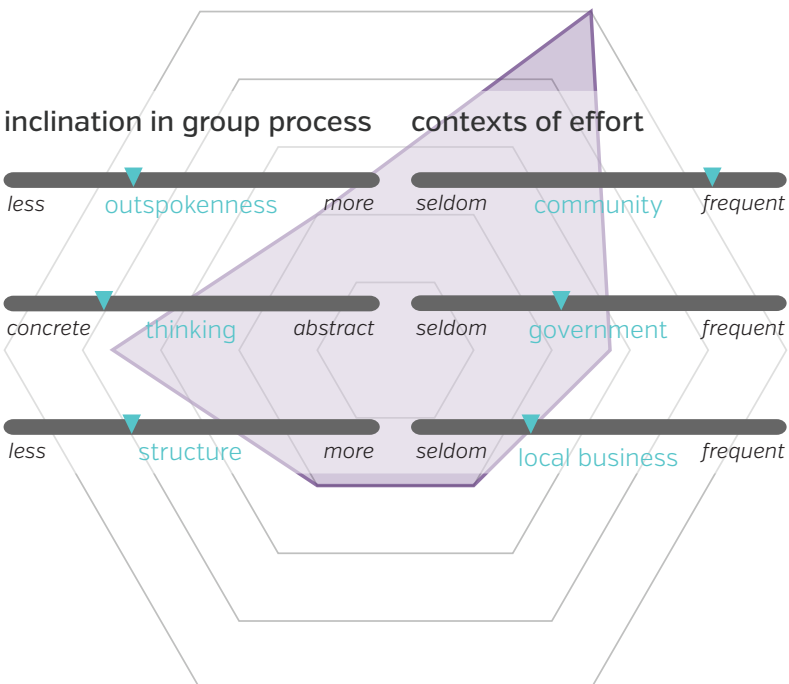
inclination in group process

less outspokenness more

concrete thinking abstract

less structure more

contexts of effort

seldom community frequent

seldom government frequent

seldom local business frequent